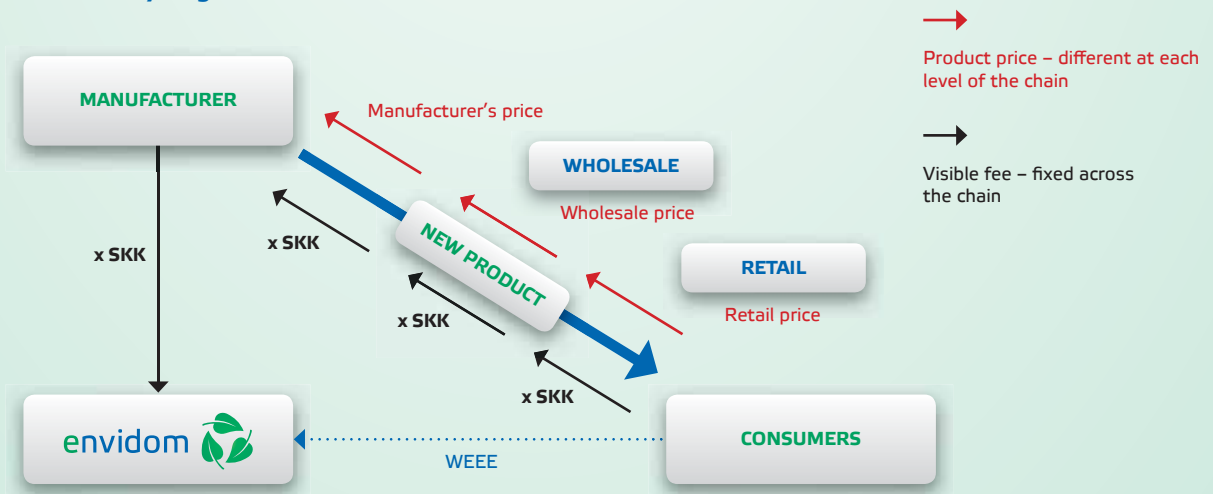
Product price – different at each level of the chain

Visible fee – fixed across the chain

MANUFACTURER

Manufacturer's price

WHOLESALE

Wholesale price

RETAIL

Retail price

NEW PRODUCT

x SKK

x SKK

x SKK

x SKK

envidom

CONSUMERS

WEEE